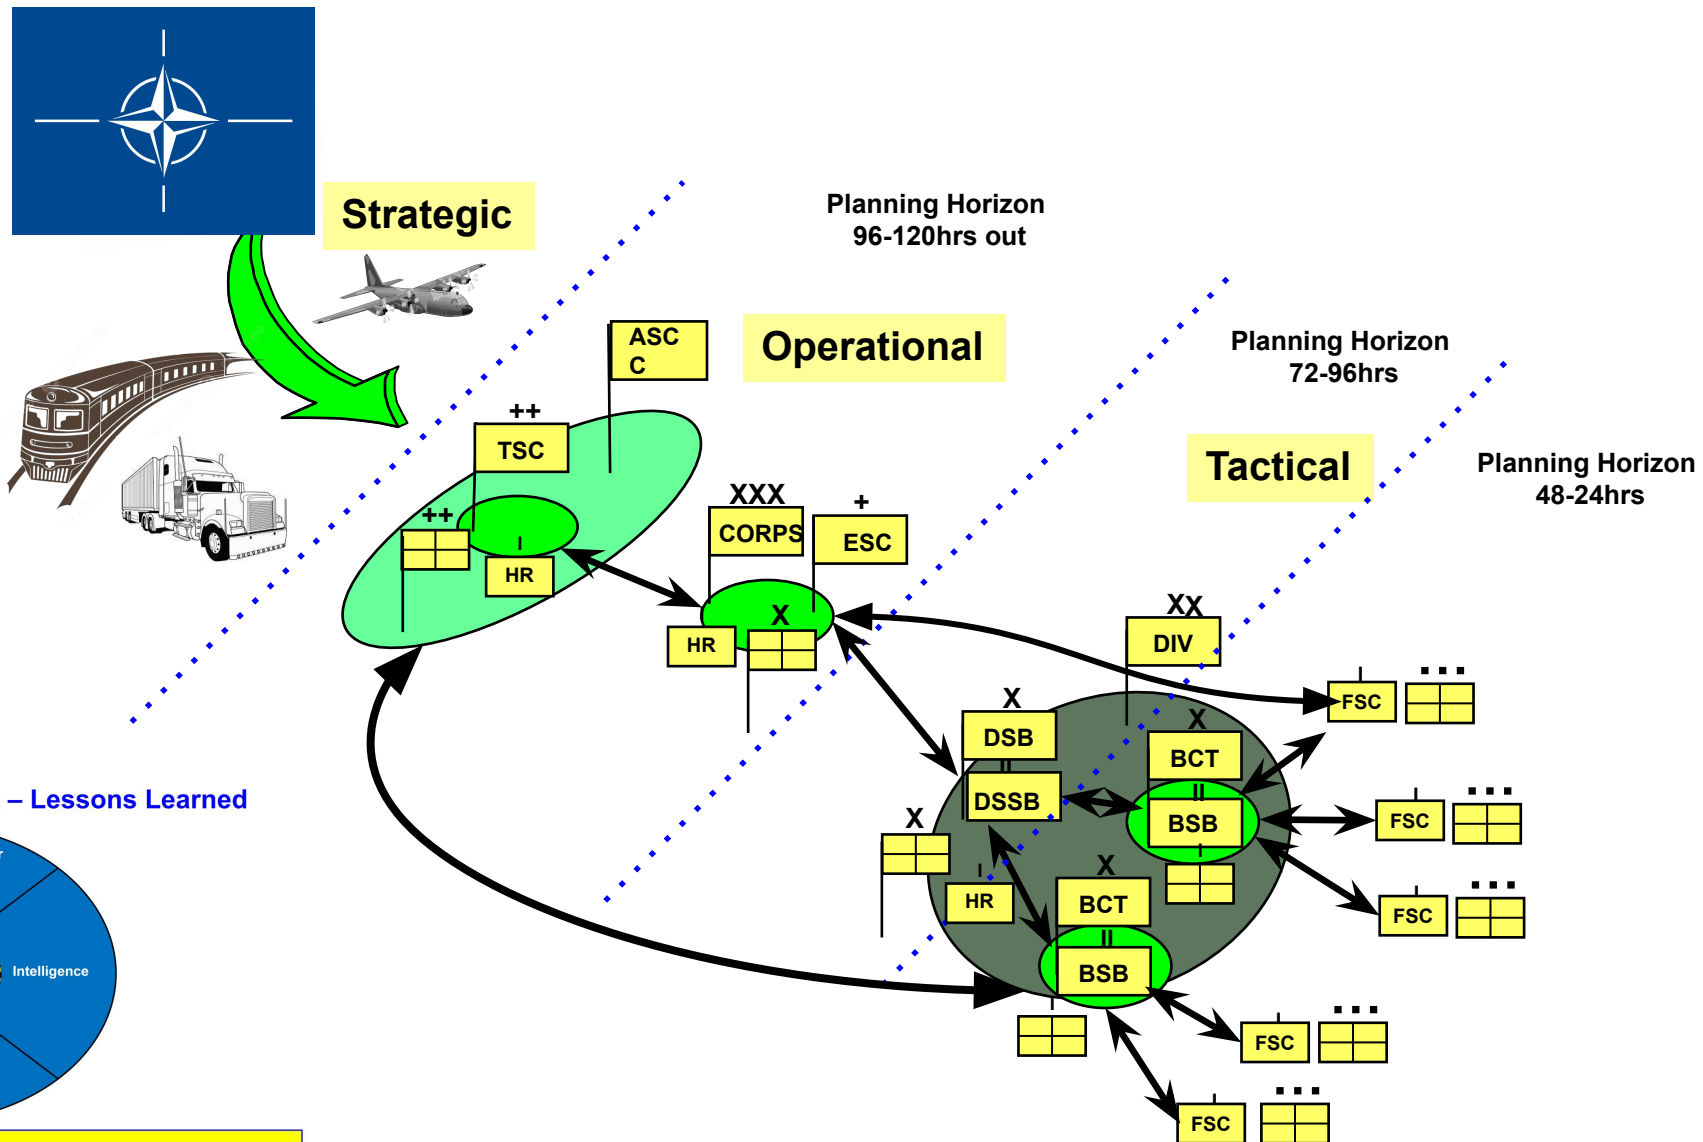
Strategic

Planning Horizon
96-120hrs out

ASC
C

Operational

Planning Horizon
72-96hrs

Tactical

Planning Horizon
48-24hrs

++
TSC

++

I
HR

XXX
CORPS

+
ESC

X

HR

XX
DIV

FSC

X
DSB

II
DSSB

X
BCT

II
BSB

I

FSC

FSC

X

I
HR

X
BCT

II
BSB

FSC

FSC

– Lessons Learned

Intelligence